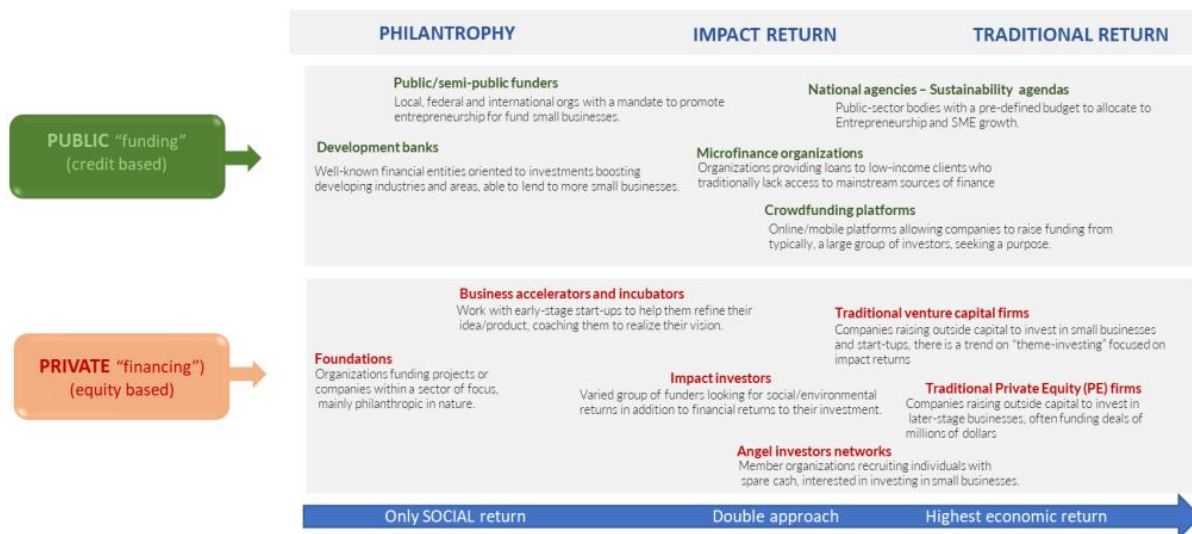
PHILANTROPHY

IMPACT RETURN

TRADITIONAL RETURN

PUBLIC "funding" (credit based)

Public/semi-public funders
Local, federal and international orgs with a mandate to promote entrepreneurship for fund small businesses.

National agencies – Sustainability agendas
Public-sector bodies with a pre-defined budget to allocate to Entrepreneurship and SME growth.

Development banks
Well-known financial entities oriented to investments boosting developing industries and areas, able to lend to more small businesses.

Microfinance organizations
Organizations providing loans to low-income clients who traditionally lack access to mainstream sources of finance

Crowdfunding platforms
Online/mobile platforms allowing companies to raise funding from typically, a large group of investors, seeking a purpose.

PRIVATE "financing") (equity based)

Business accelerators and incubators
Work with early-stage start-ups to help them refine their idea/product, coaching them to realize their vision.

Traditional venture capital firms
Companies raising outside capital to invest in small businesses and start-tups, there is a trend on "theme-investing" focused on impact returns

Foundations
Organizations funding projects or companies within a sector of focus, mainly philanthropic in nature.

Impact investors
Varied group of funders looking for social/environmental returns in addition to financial returns to their investment.

Traditional Private Equity (PE) firms
Companies raising outside capital to invest in later-stage businesses, often funding deals of millions of dollars

Angel investors networks
Member organizations recruiting individuals with spare cash, interested in investing in small businesses.

Only SOCIAL return

Double approach

Highest economic return